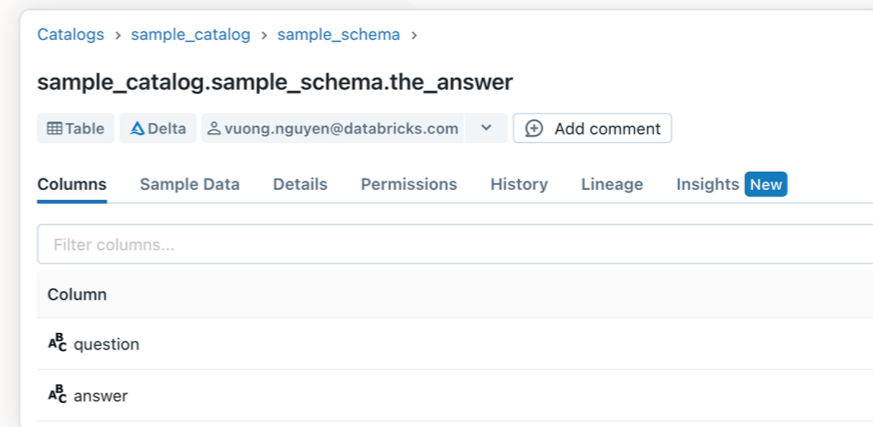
Catalogs › sample_catalog › sample_schema ›

sample_catalog.sample_schema.the_answer

Table Delta vuong.nguyen@databricks.com Add comment

Columns Sample Data Details Permissions History Lineage Insights New

Filter columns...

| Column |
|---|
| question |
| answer |